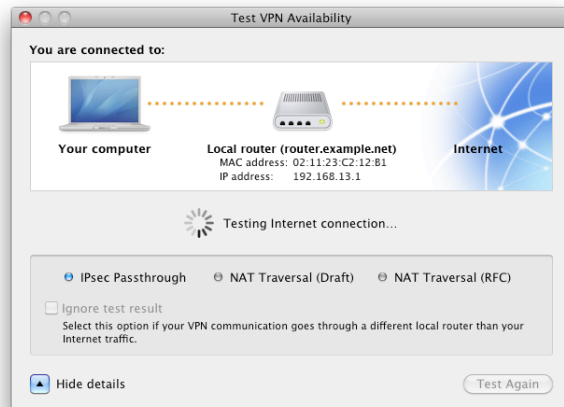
Test VPN Availability

You are connected to:

Your computer

Local router (router.example.net)
MAC address: 02:11:23:C2:12:81
IP address: 192.168.13.1

Internet

Testing Internet connection...

IPsec Passthrough
NAT Traversal (Draft)
NAT Traversal (RFC)

Ignore test result
Select this option if your VPN communication goes through a different local router than your Internet traffic.

Hide details

Test Again